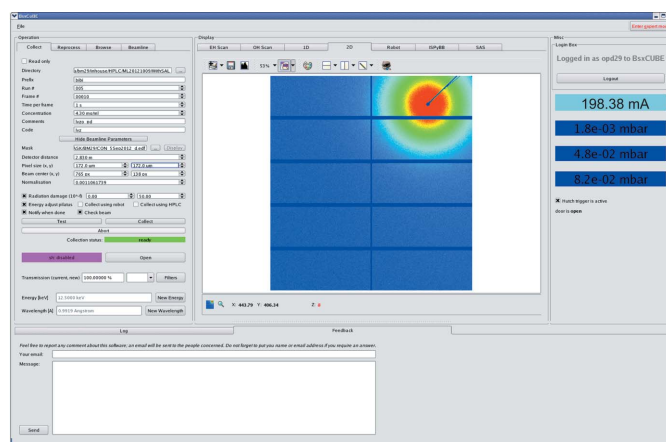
BsxCuBE

File

Enter expert mode

Operation

Collect | Reprocess | Browse | Beamline

Read only

Directory /data/id29/inhouse/HPLC/ML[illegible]

Prefix bsa

Run # 005

Frame # 00010

Time per frame 1 s

Concentration 4.20 mg/ml

Comments bsa_ad

Code bsa

Hide Beamline Parameters

Mask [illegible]

Detector distance 2.850 m

Pixel size (x, y) 172.0 um | 172.0 um

Beam center (x, y) 795 px | 128 px

Normalisation 0.0011086759

Radiation damage (10^-3) 0.00 | 10.00

Energy adjust pilatus | Collect using robot | Collect using HPLC

Notify when done | Check beam

Test | Collect

Abort

Collection status: Ready

Un-Attached | Open

Transmission (current, new) 100.00000 % | Filters

Energy [keV] 12.5000 keV | New Energy

Wavelength [Å] 0.9919 Angstrom | New Wavelength

Display

EH Scan | OH Scan | 1D | 2D | Robot | ISPyBB | SAS

55%

X: 443.79 Y: 406.34 Z: 0

Misc

Login Box

Logged in as opd29 to BsxCUBE

Logout

198.38 mA

1.8e-03 mbar

4.8e-02 mbar

8.2e-02 mbar

Hutch trigger is active

door is open

Log | Feedback

Feel free to report any comment about this software; an email will be sent to the people concerned. Do not forget to put you name or email address if you require an answer.

Your email:

Message:

Send